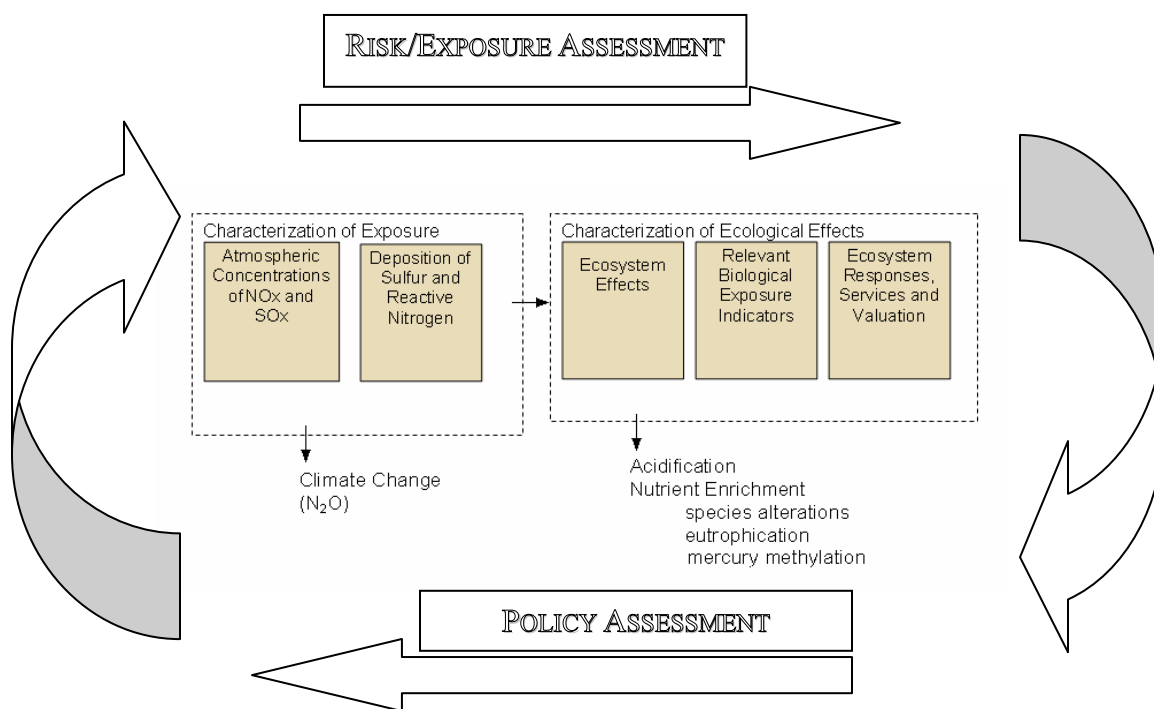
RISK/EXPOSURE ASSESSMENT

Characterization of Exposure

Atmospheric Concentrations of NOx and SOx

Deposition of Sulfur and Reactive Nitrogen

Characterization of Ecological Effects

Ecosystem Effects

Relevant Biological Exposure Indicators

Ecosystem Responses, Services and Valuation

Climate Change ($N_2O$)

Acidification
Nutrient Enrichment
species alterations
eutrophication
mercury methylation

POLICY ASSESSMENT